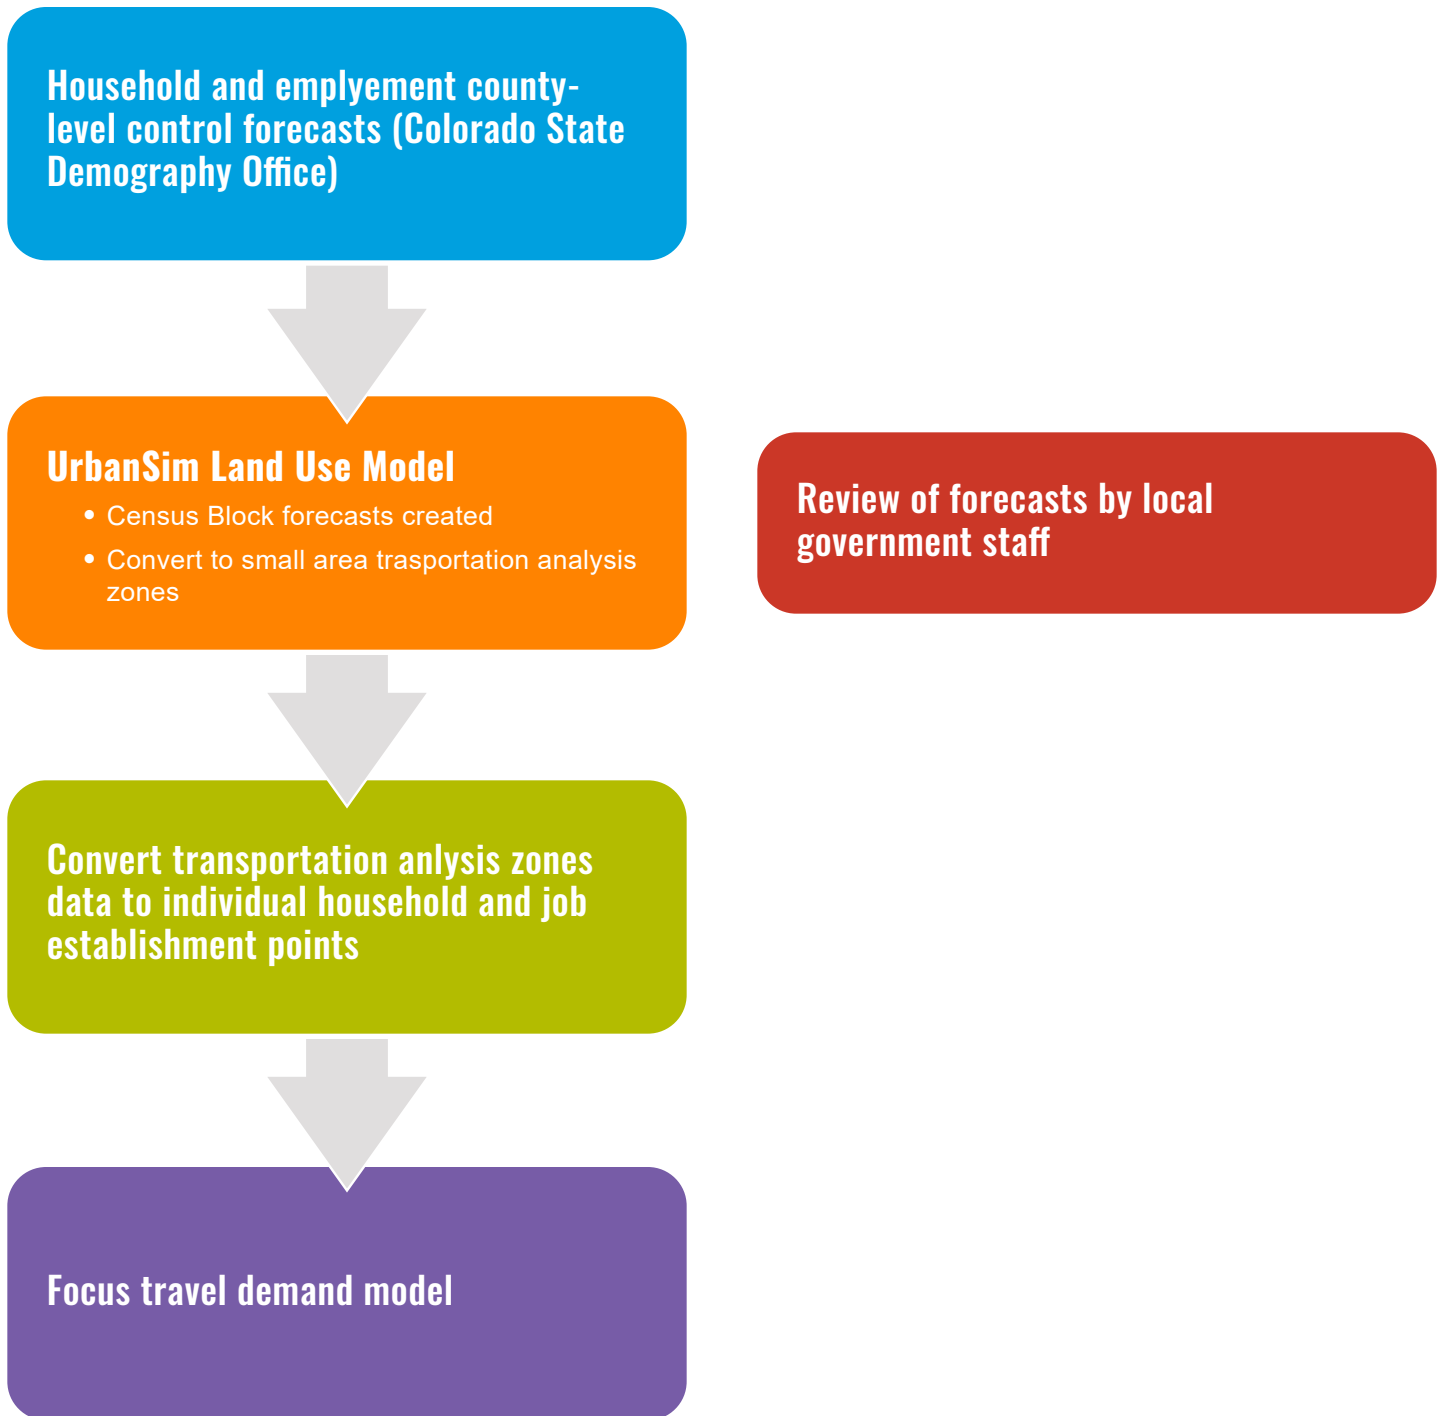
Household and emplyement county-level control forecasts (Colorado State Demography Office)

UrbanSim Land Use Model

- Census Block forecasts created
- Convert to small area trasportation analysis zones

Review of forecasts by local government staff

Convert transportation anlysis zones data to individual household and job establishment points

Focus travel demand model